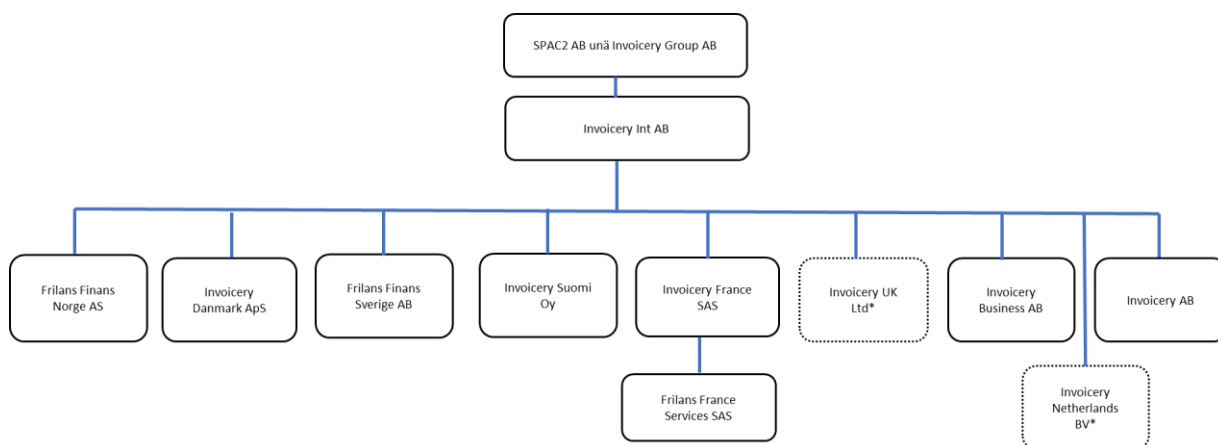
SPAC2 AB unä Invoicery Group AB

Invoicery Int AB

Frilans Finans Norge AS

Invoicery Danmark ApS

Frilans Finans Sverige AB

Invoicery Suomi Oy

Invoicery France SAS

Frilans France Services SAS

Invoicery UK Ltd*

Invoicery Business AB

Invoicery AB

Invoicery Netherlands BV*